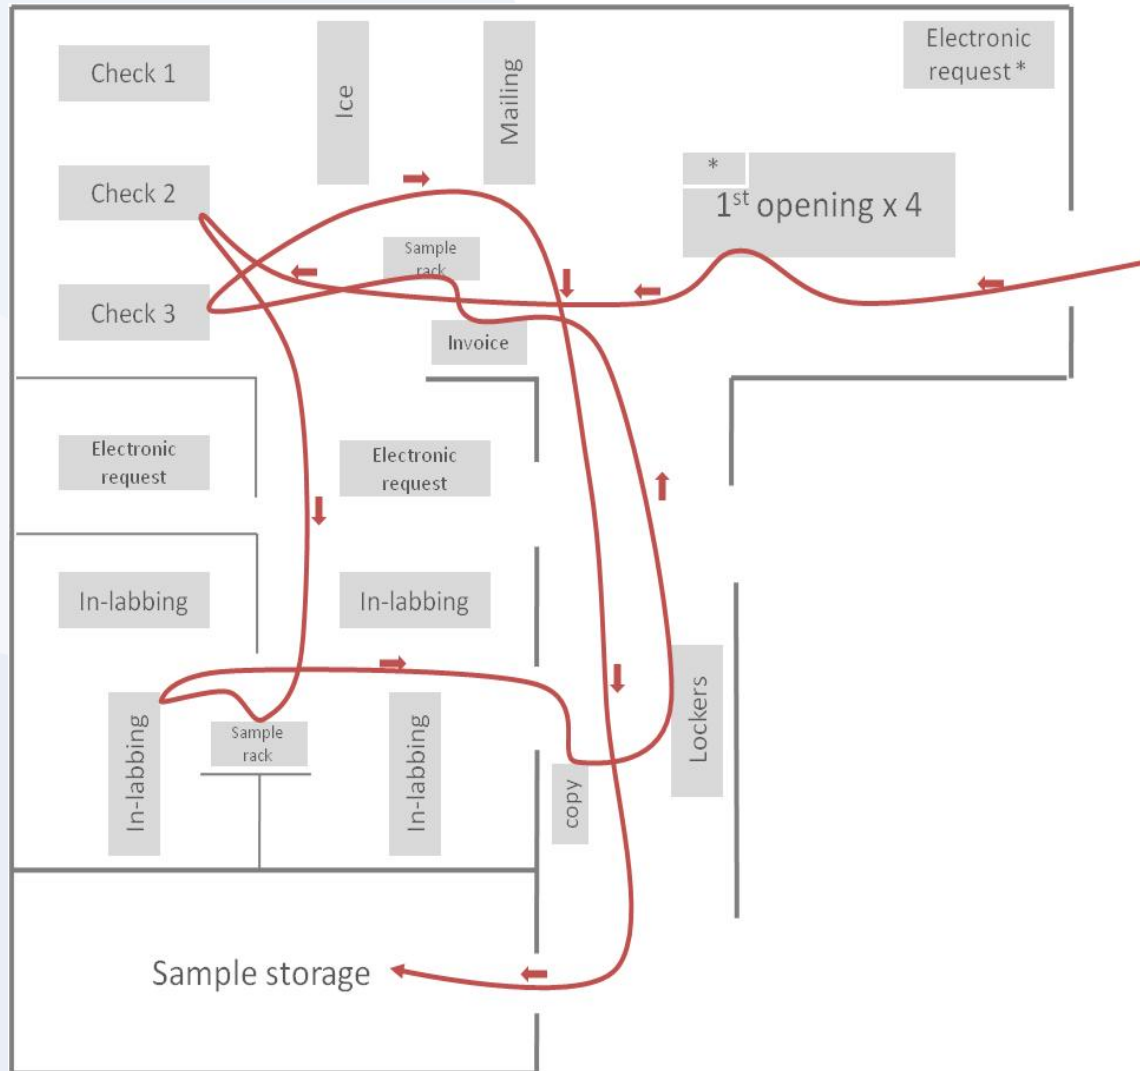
Check 1

Ice

Mailing

Electronic request *

Check 2

*

1$^{st}$ opening x 4

Sample rack

Check 3

Invoice

Electronic request

Electronic request

In-labbing

In-labbing

In-labbing

Sample rack

In-labbing

copy

Lockers

Sample storage